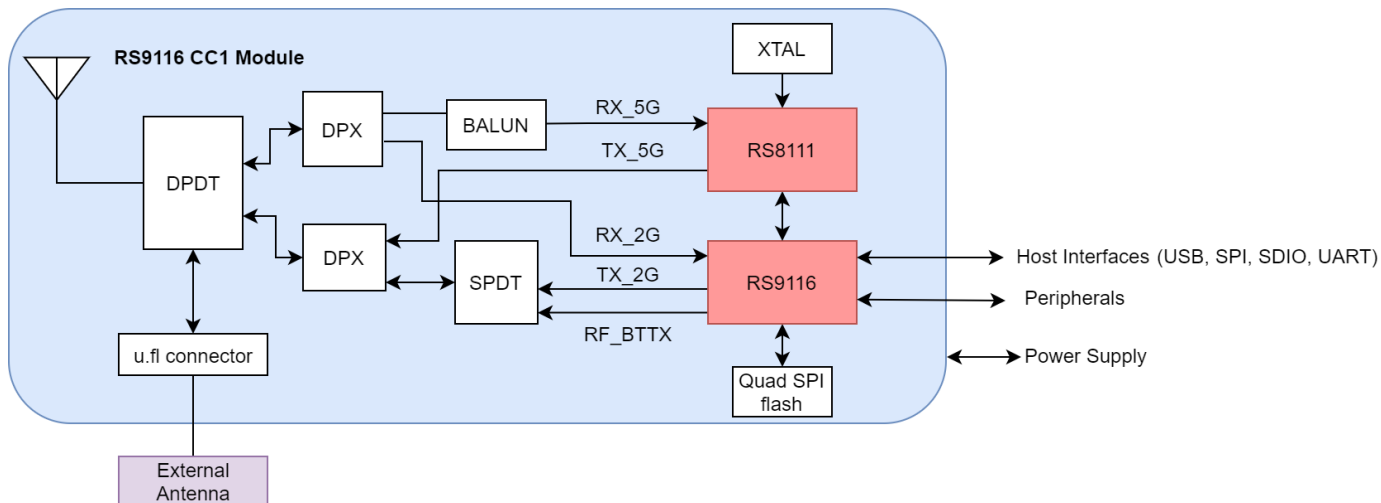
RS9116 CC1 Module

XTAL

DPX

BALUN

RX_5G

TX_5G

RS8111

DPDT

RX_2G

DPX

SPDT

TX_2G

RS9116

Host Interfaces (USB, SPI, SDIO, UART)

Peripherals

RF_BTTX

u.fl connector

Quad SPI flash

Power Supply

External Antenna